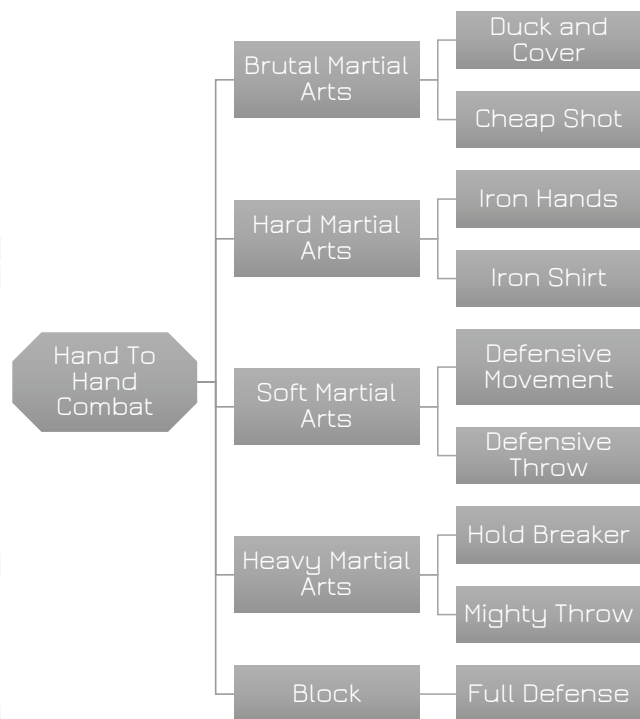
Hand To Hand Combat

Brutal Martial Arts

Duck and Cover

Cheap Shot

Hard Martial Arts

Iron Hands

Iron Shirt

Soft Martial Arts

Defensive Movement

Defensive Throw

Heavy Martial Arts

Hold Breaker

Mighty Throw

Block

Full Defense